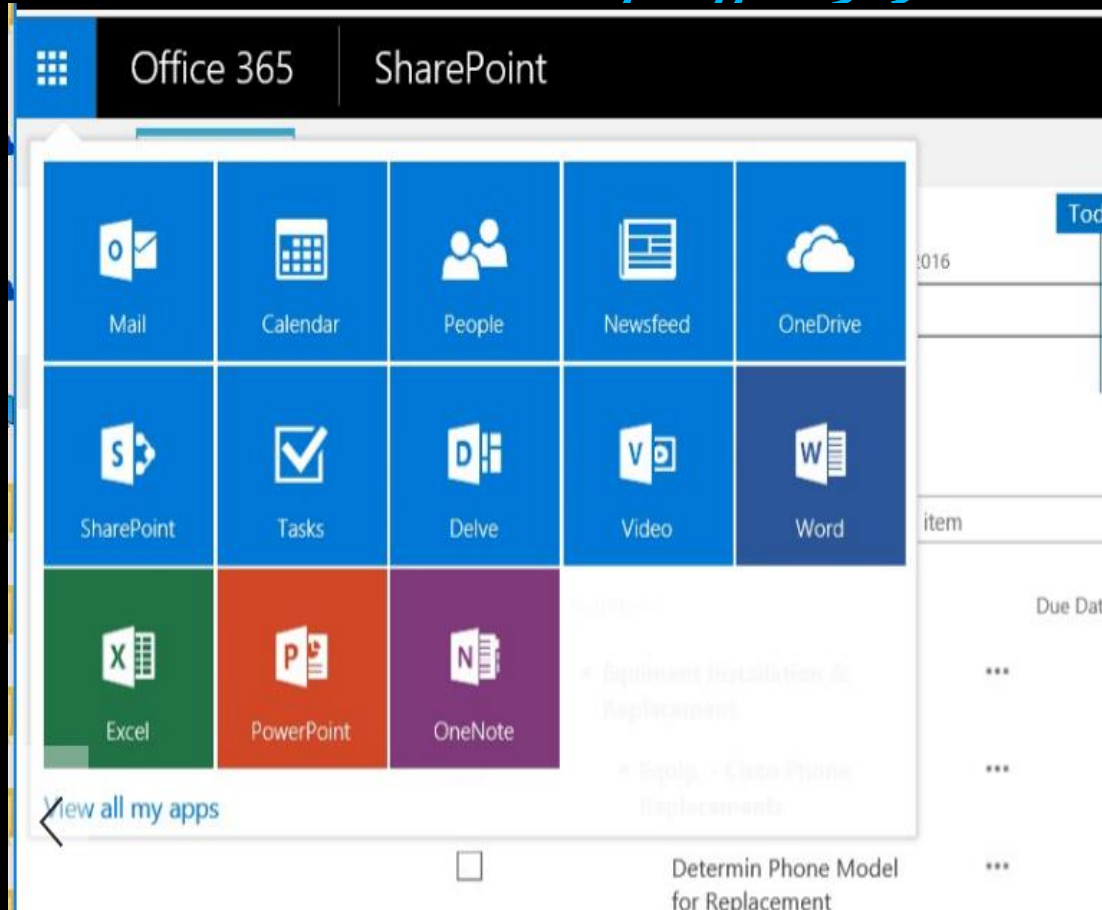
Office 365

SharePoint

Tod

2016

Mail

Calendar

People

Newsfeed

OneDrive

SharePoint

Tasks

Delve

Video

Word

item

Excel

PowerPoint

OneNote

Due Dat

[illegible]

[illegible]

View all my apps

Determin Phone Model for Replacement